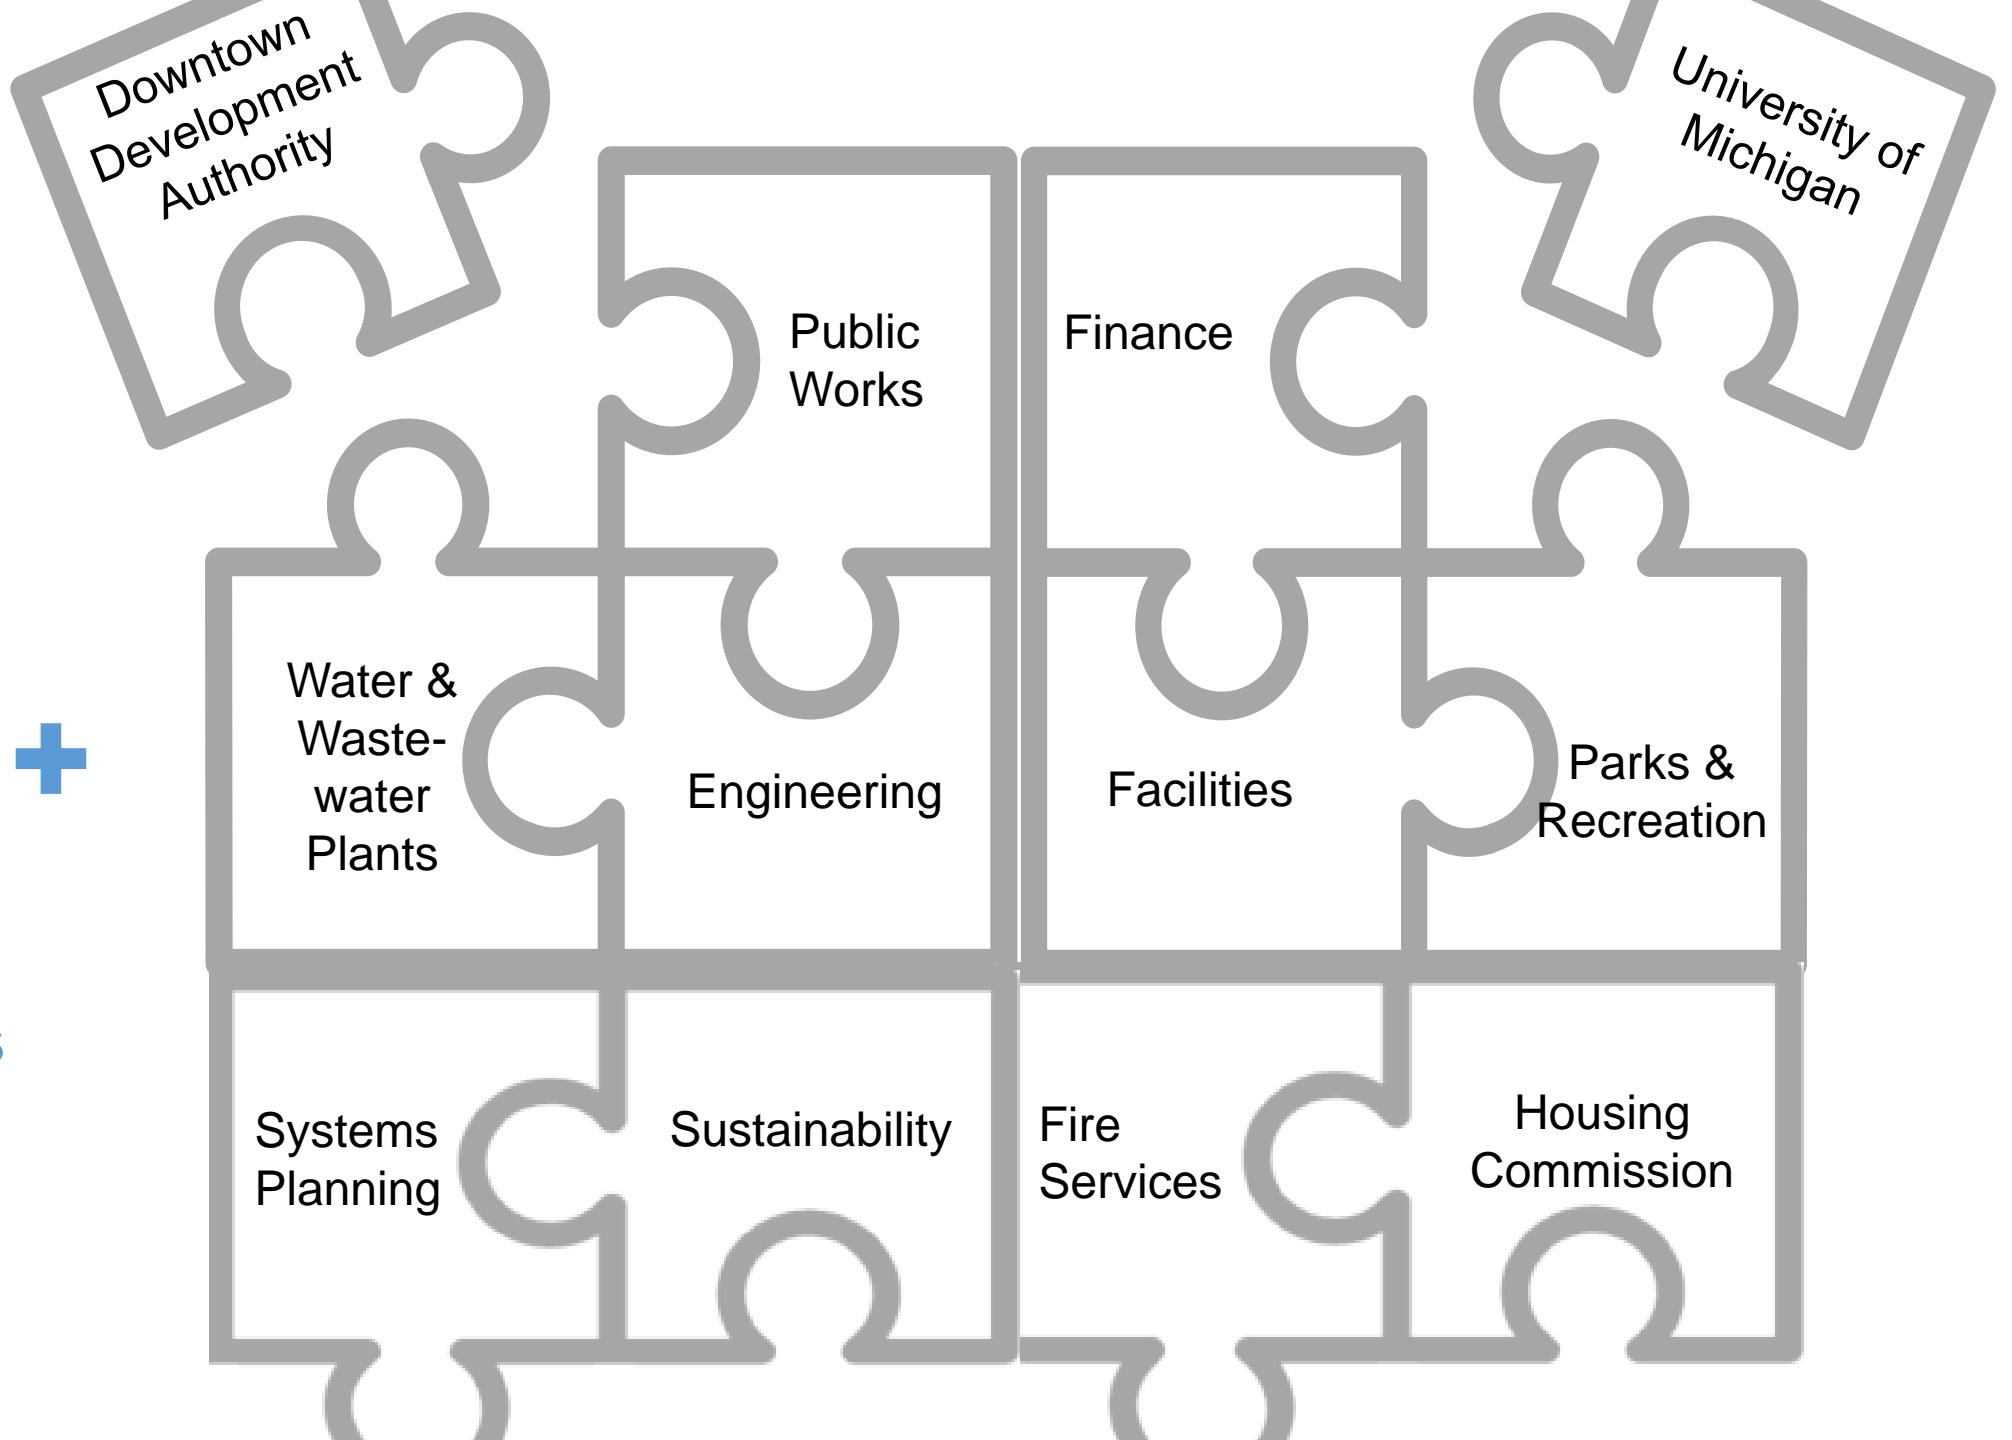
Downtown Development Authority

University of Michigan

Public Works

Finance

Water & Wastewater Plants

Engineering

Facilities

Parks & Recreation

Systems Planning

Sustainability

Fire Services

Housing Commission